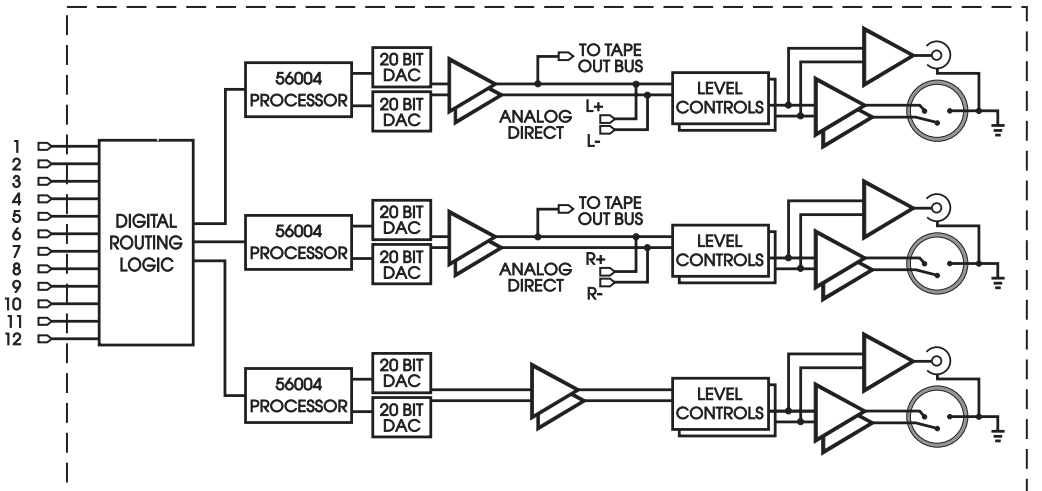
1
2
3
4
5
6
7
8
9
10
11
12

DIGITAL ROUTING LOGIC

56004 PROCESSOR

20 BIT DAC

20 BIT DAC

TO TAPE OUT BUS

ANALOG DIRECT

L+

L-

LEVEL CONTROLS

56004 PROCESSOR

20 BIT DAC

20 BIT DAC

TO TAPE OUT BUS

ANALOG DIRECT

R+

R-

LEVEL CONTROLS

56004 PROCESSOR

20 BIT DAC

20 BIT DAC

LEVEL CONTROLS